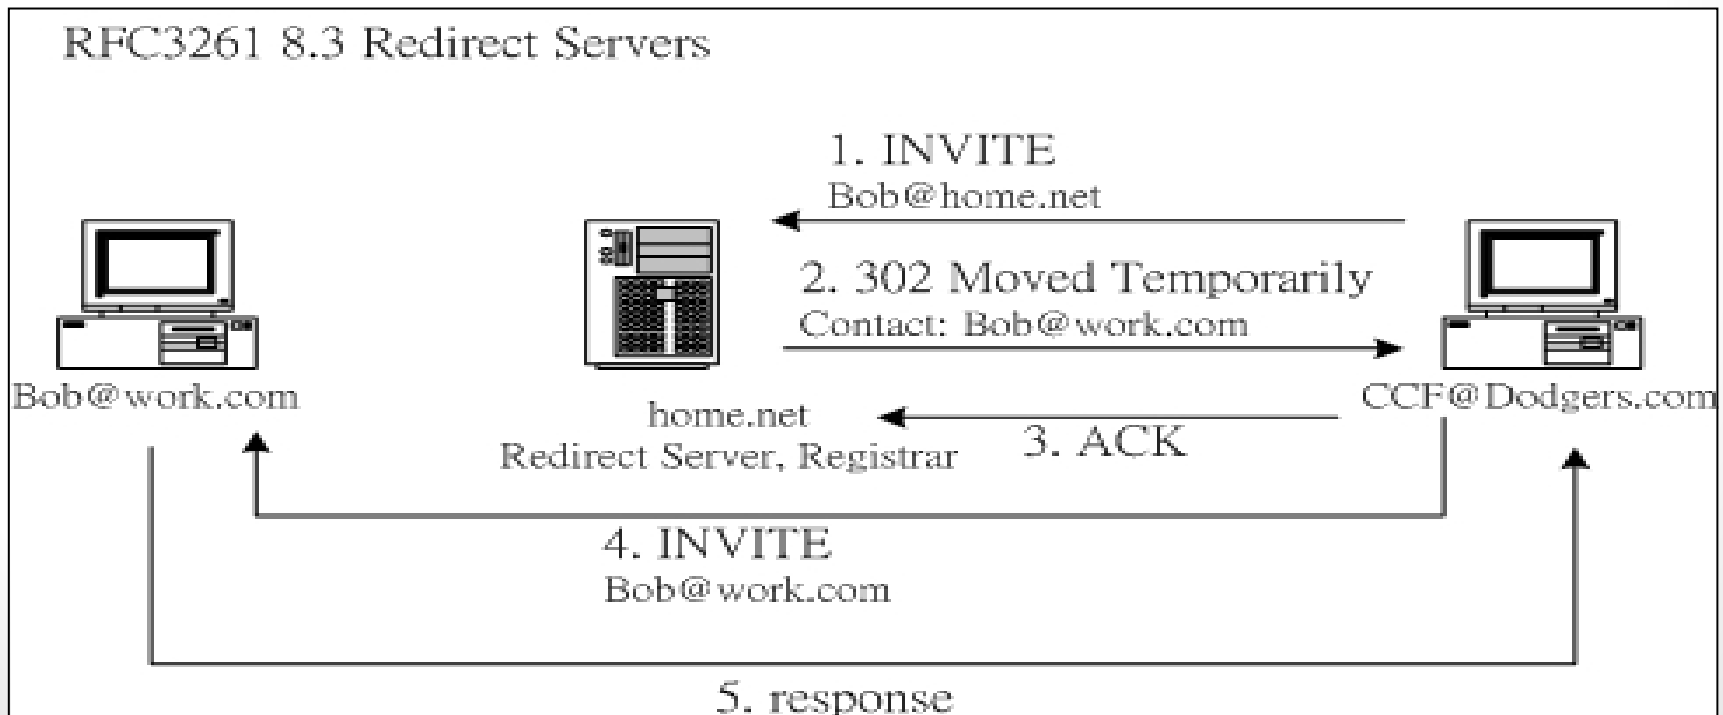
RFC3261 8.3 Redirect Servers

1. INVITE
Bob@home.net

2. 302 Moved Temporarily
Contact: Bob@work.com

Bob@work.com

home.net
Redirect Server, Registrar

3. ACK

CCF@Dodgers.com

4. INVITE
Bob@work.com

5. response